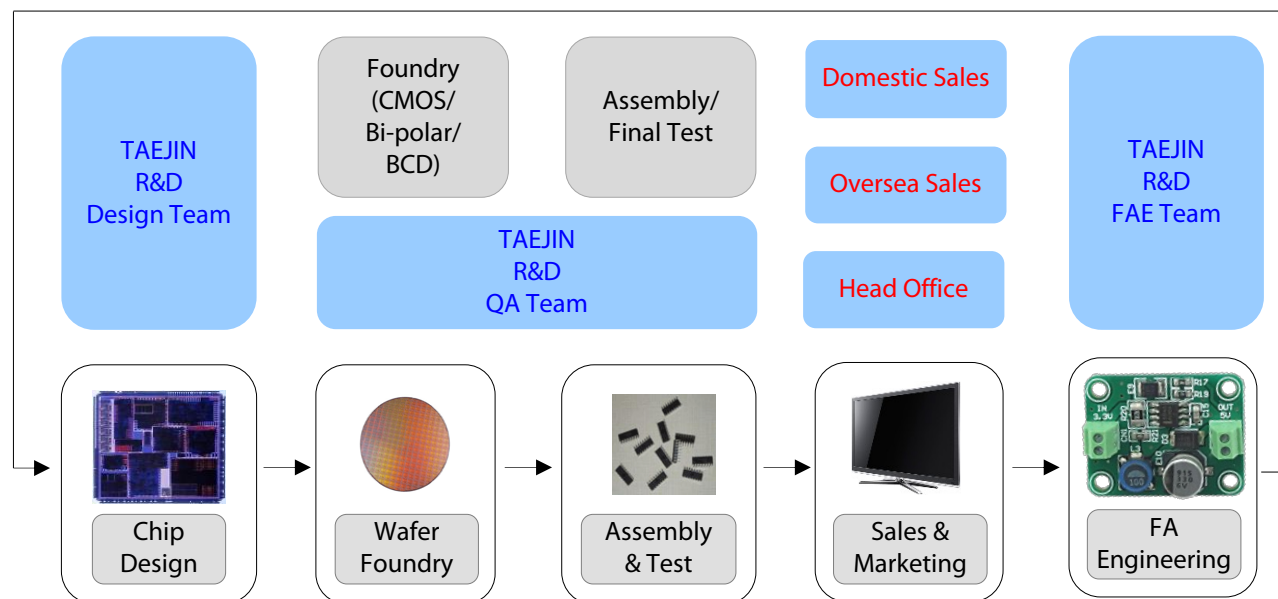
TAEJIN
R&D
Design Team

Foundry
(CMOS/
Bi-polar/
BCD)

Assembly/
Final Test

TAEJIN
R&D
QA Team

Domestic Sales

Oversea Sales

Head Office

TAEJIN
R&D
FAE Team

Chip Design

Wafer Foundry

Assembly & Test

Sales & Marketing

FA Engineering